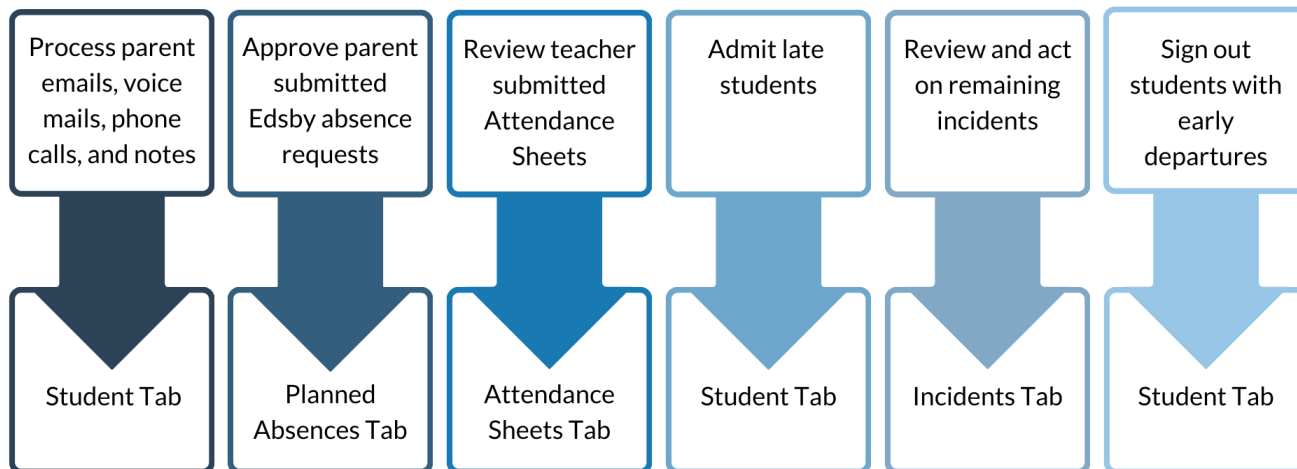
Process parent emails, voice mails, phone calls, and notes

Student Tab

Approve parent submitted Edsby absence requests

Planned Absences Tab

Review teacher submitted Attendance Sheets

Attendance Sheets Tab

Admit late students

Student Tab

Review and act on remaining incidents

Incidents Tab

Sign out students with early departures

Student Tab